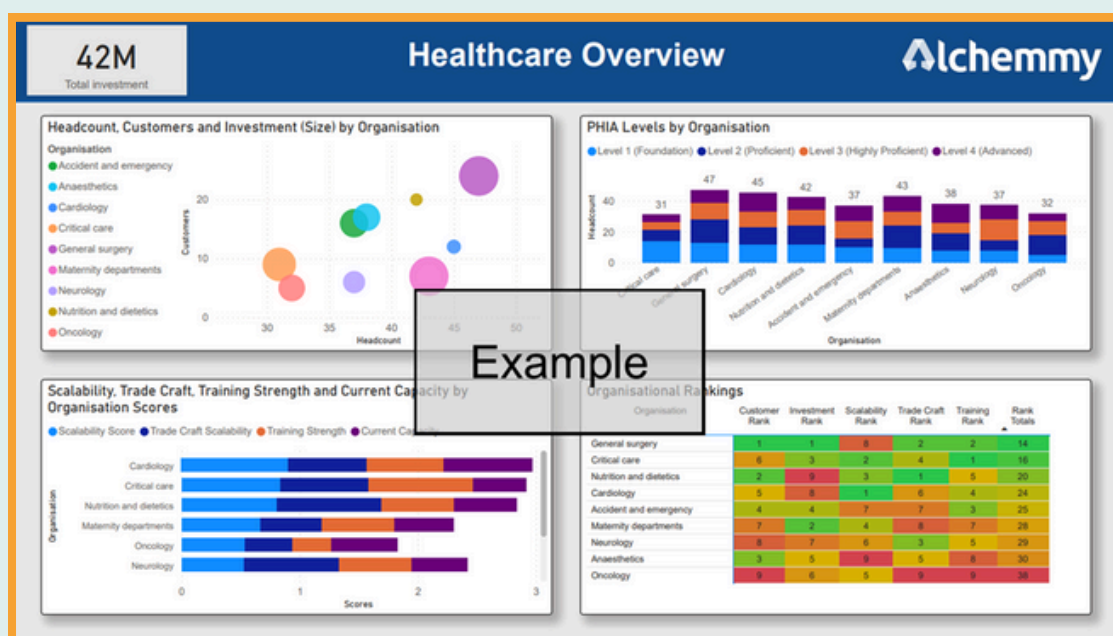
42M
Total investment

Healthcare Overview

Alchemmy

Headcount, Customers and Investment (Size) by Organisation

Organisation
Accident and emergency
Anaesthetics
Cardiology
Critical care
General surgery
Maternity departments
Neurology
Nutrition and dietetics
Oncology

Customers
20
10
0
30 35 40 45 50
Headcount

PHIA Levels by Organisation

Level 1 (Foundation) Level 2 (Proficient) Level 3 (Highly Proficient) Level 4 (Advanced)

Headcount
40
20
0
31 47 45 42 37 43 38 37 32
Critical care, General surgery, Cardiology, Nutrition and dietetics, Accident and emergency, Maternity departments, Anaesthetics, Neurology, Oncology
Organisation

Example

Scalability, Trade Craft, Training Strength and Current Capacity by Organisation Scores

Scalability Score Trade Craft Scalability Training Strength Current Capacity

Organisation
Cardiology
Critical care
Nutrition and dietetics
Maternity departments
Oncology
Neurology
0 1 2 3
Scores

Organisational Rankings

| Organisation | Customer Rank | Investment Rank | Scalability Rank | Trade Craft Rank | Training Rank | Rank Totals |
|---|---|---|---|---|---|---|
| General surgery | 1 | 1 | 8 | 2 | 2 | 14 |
| Critical care | 6 | 3 | 2 | 4 | 1 | 16 |
| Nutrition and dietetics | 2 | 9 | 3 | 1 | 5 | 20 |
| Cardiology | 5 | 8 | 1 | 6 | 4 | 24 |
| Accident and emergency | 4 | 4 | 7 | 7 | 3 | 25 |
| Maternity departments | 7 | 2 | 4 | 8 | 7 | 28 |
| Neurology | 8 | 7 | 6 | 3 | 5 | 29 |
| Anaesthetics | 3 | 5 | 9 | 5 | 8 | 30 |
| Oncology | 9 | 6 | 5 | 9 | 9 | 38 |